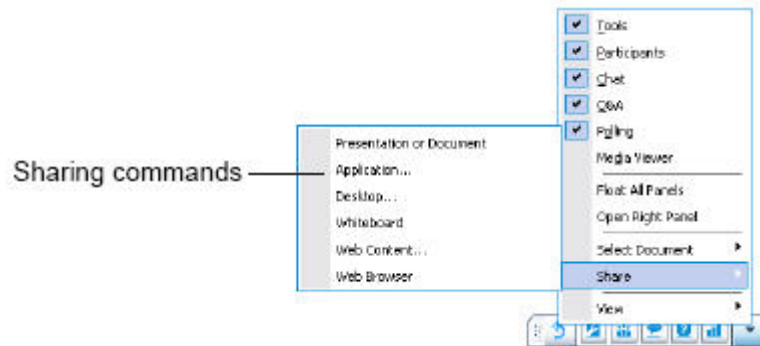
Sharing commands

Presentation or Document
Application...
Desktop...
Whiteboard
Web Content...
Web Browser

Tools
Participants
Chat
Q&A
Polling
Media Viewer
Float All Panels
Open Right Panel
Select Document
Share
View